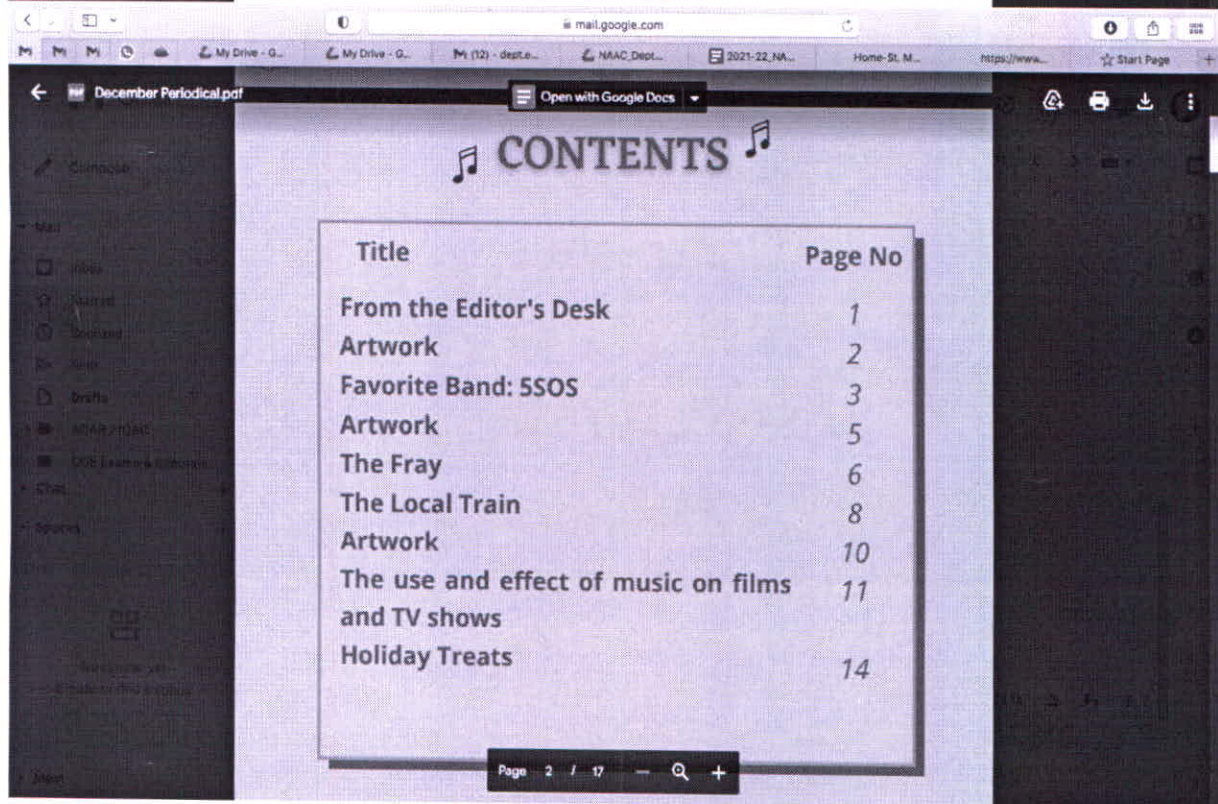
mail.google.com

My Drive - G... My Drive - G... M (12) - dept.e... NAAC Dept... 2021-22_NA... Home-St. M... https://www... Start Page

December Periodical.pdf

Open with Google Docs

Compose

Mail

Inbox

Starred

Snoozed

Sent

Drafts

Chat

Spaces

Meet

CONTENTS

| Title | Page No |
|---|---|
| From the Editor's Desk | 1 |
| Artwork | 2 |
| Favorite Band: 5SOS | 3 |
| Artwork | 5 |
| The Fray | 6 |
| The Local Train | 8 |
| Artwork | 10 |
| The use and effect of music on films and TV shows | 11 |
| Holiday Treats | 14 |

Page 2 / 17 — +